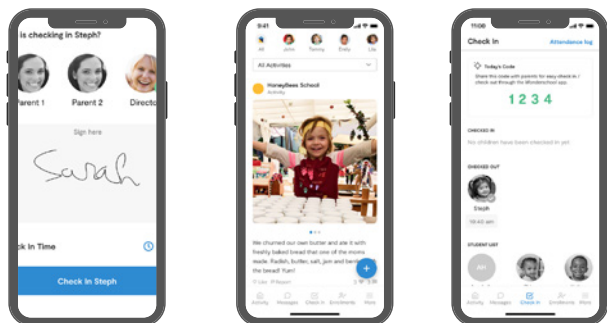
is checking in Steph?

Parent 1

Parent 2

Directo

Sign here

Sarah

k In Time

Check In Steph

9:41

All

John

Tommy

Emily

Lila

All Activities

HoneyBees School

Activity

We churned our own butter and ate it with freshly baked bread that one of the moms made. Radish, butter, salt, jam and berries on the bread! Yum!

Like

Report

Activity

Messages

Check in

Enrollments

More

11:00

Check In

Attendance log

Today's Code

Share this code with parents for easy check in / check out through the Wonderschool app

1 2 3 4

CHECKED IN

No children have been checked in yet

CHECKED OUT

Steph

10:40 am

STUDENT LIST

AH

Activity

Messages

Check In

Enrollments

More